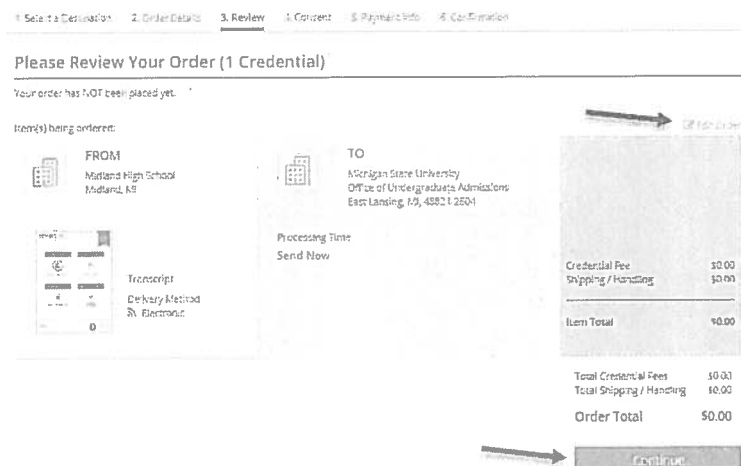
1. Select a Destination   2. Order Details   3. Review   4. Consent   5. Payment Info   6. Confirmation

Please Review Your Order (1 Credential)

Your order has NOT been placed yet.

Item(s) being ordered:

Edit Order

FROM
Midland High School
Midland, MI

TO
Michigan State University
Office of Undergraduate Admissions
East Lansing, MI, 48824-2604

Processing Time
Send Now

Transcript
Delivery Method
Electronic

| | |
|---|---|
| Credential Fee | \$0.00 |
| Shipping / Handling | \$0.00 |
| Item Total | \$0.00 |

| | |
|---|---|
| Total Credential Fees | \$0.00 |
| Total Shipping / Handling | \$0.00 |
| Order Total | \$0.00 |

Continue